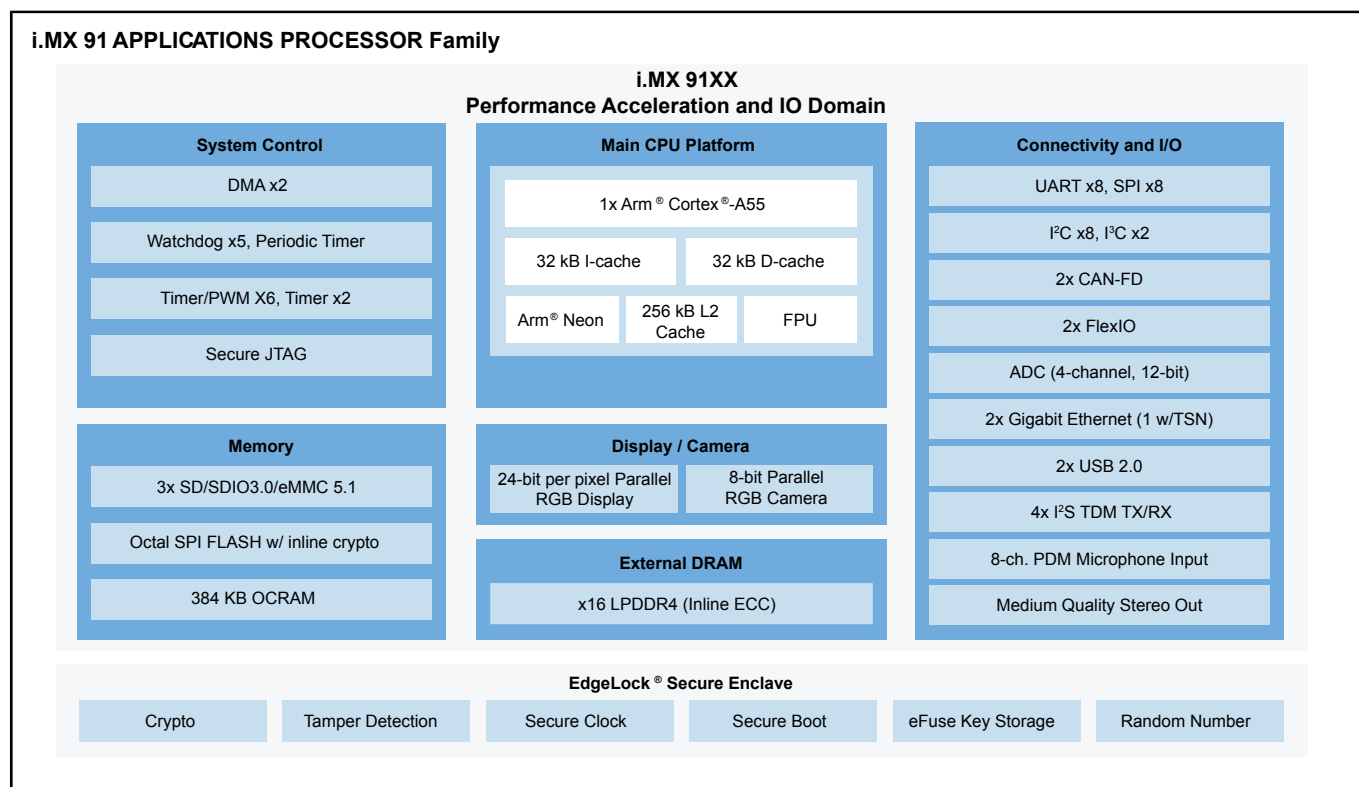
i.MX 91 APPLICATIONS PROCESSOR Family

i.MX 91XX
Performance Acceleration and IO Domain

System Control

DMA x2

Watchdog x5, Periodic Timer

Timer/PWM X6, Timer x2

Secure JTAG

Main CPU Platform

1x Arm ® Cortex ®-A55

32 kB I-cache

32 kB D-cache

Arm® Neon

256 kB L2 Cache

FPU

Connectivity and I/O

UART x8, SPI x8

I$^2$C x8, I$^3$C x2

2x CAN-FD

2x FlexIO

ADC (4-channel, 12-bit)

2x Gigabit Ethernet (1 w/TSN)

2x USB 2.0

4x I$^2$S TDM TX/RX

8-ch. PDM Microphone Input

Medium Quality Stereo Out

Memory

3x SD/SDIO3.0/eMMC 5.1

Octal SPI FLASH w/ inline crypto

384 KB OCRAM

Display / Camera

24-bit per pixel Parallel RGB Display

8-bit Parallel RGB Camera

External DRAM

x16 LPDDR4 (Inline ECC)

EdgeLock ® Secure Enclave

Crypto

Tamper Detection

Secure Clock

Secure Boot

eFuse Key Storage

Random Number